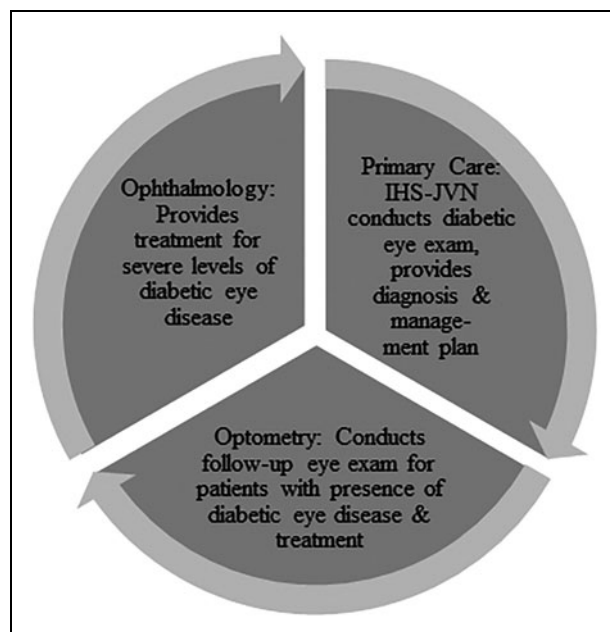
Ophthalmology: Provides treatment for severe levels of diabetic eye disease

Primary Care: IHS-JVN conducts diabetic eye exam, provides diagnosis & management plan

Optometry: Conducts follow-up eye exam for patients with presence of diabetic eye disease & treatment